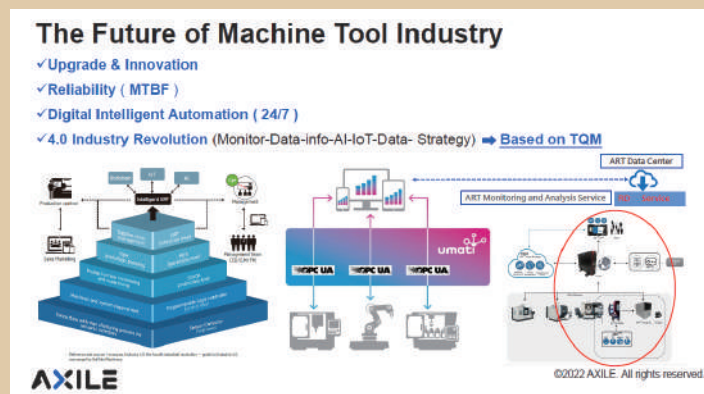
The Future of Machine Tool Industry

✓Upgrade & Innovation

✓Reliability ( MTBF )

✓Digital Intelligent Automation ( 24/7 )

✓4.0 Industry Revolution (Monitor-Data-info-AI-IoT-Data- Strategy) ➡ Based on TQM

ART Data Center

ART Monitoring and Analysis Service

RD · Service

Big Data

IoT

AI

Intelligent ERP

Production center

Management

Data Monitoring

Management Team CEO/CIO/PM

umati

OPC UA

OPC UA

OPC UA

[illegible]

AXILE

©2022 AXILE. All rights reserved.